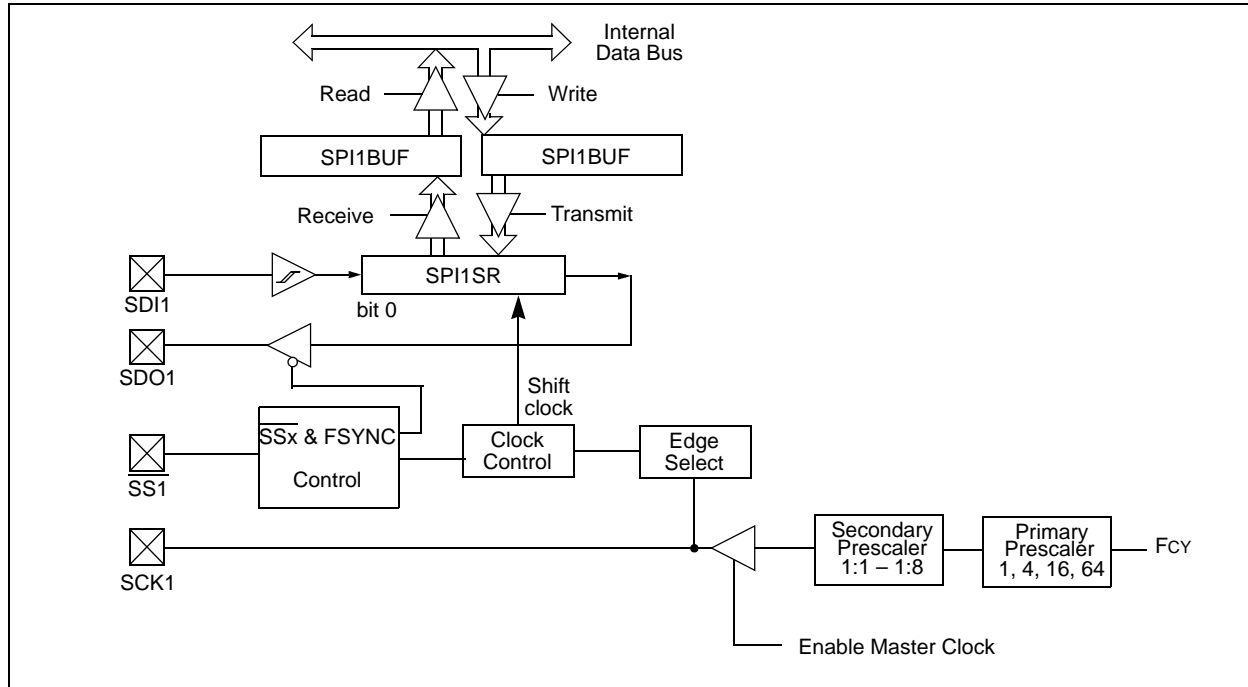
Internal Data Bus

Read

Write

SPI1BUF

SPI1BUF

Receive

Transmit

SDI1

SPI1SR

bit 0

SDO1

Shift clock

$\overline{SS1}$

$\overline{SSx}$ & FSYNC Control

Clock Control

Edge Select

SCK1

Secondary Prescaler 1:1 – 1:8

Primary Prescaler 1, 4, 16, 64

FCY

Enable Master Clock